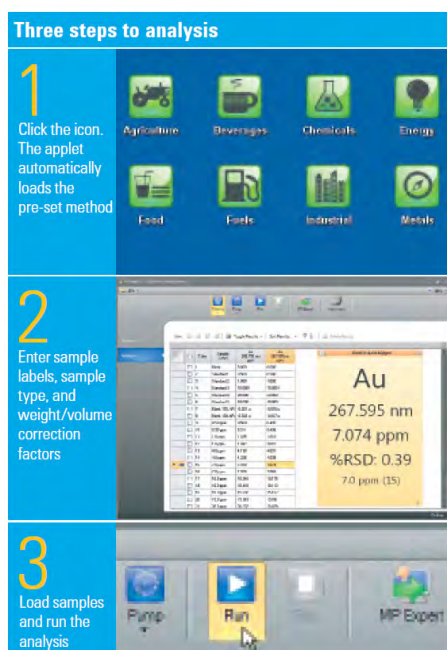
Three steps to analysis

1
Click the icon. The applet automatically loads the pre-set method

Agriculture
Beverages
Chemicals
Energy
Food
Fuels
Industrial
Metals

2
Enter sample labels, sample type, and weight/volume correction factors

Au
267.595 nm
7.074 ppm
%RSD: 0.39
7.0 ppm (15)

3
Load samples and run the analysis

Pump
Run
MP Expert